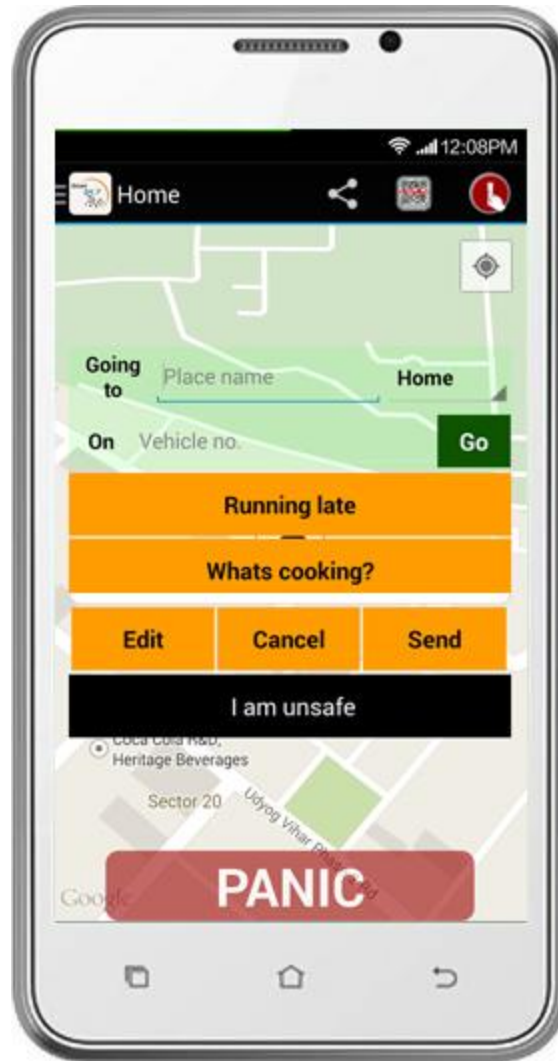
12:08PM

Home

Going to
Place name
Home

On
Vehicle no.
Go

Running late

Whats cooking?

Edit
Cancel
Send

I am unsafe

Coca Cola R&D, Heritage Beverages

Sector 20

Udyog Vihar Phase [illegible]

Google

PANIC